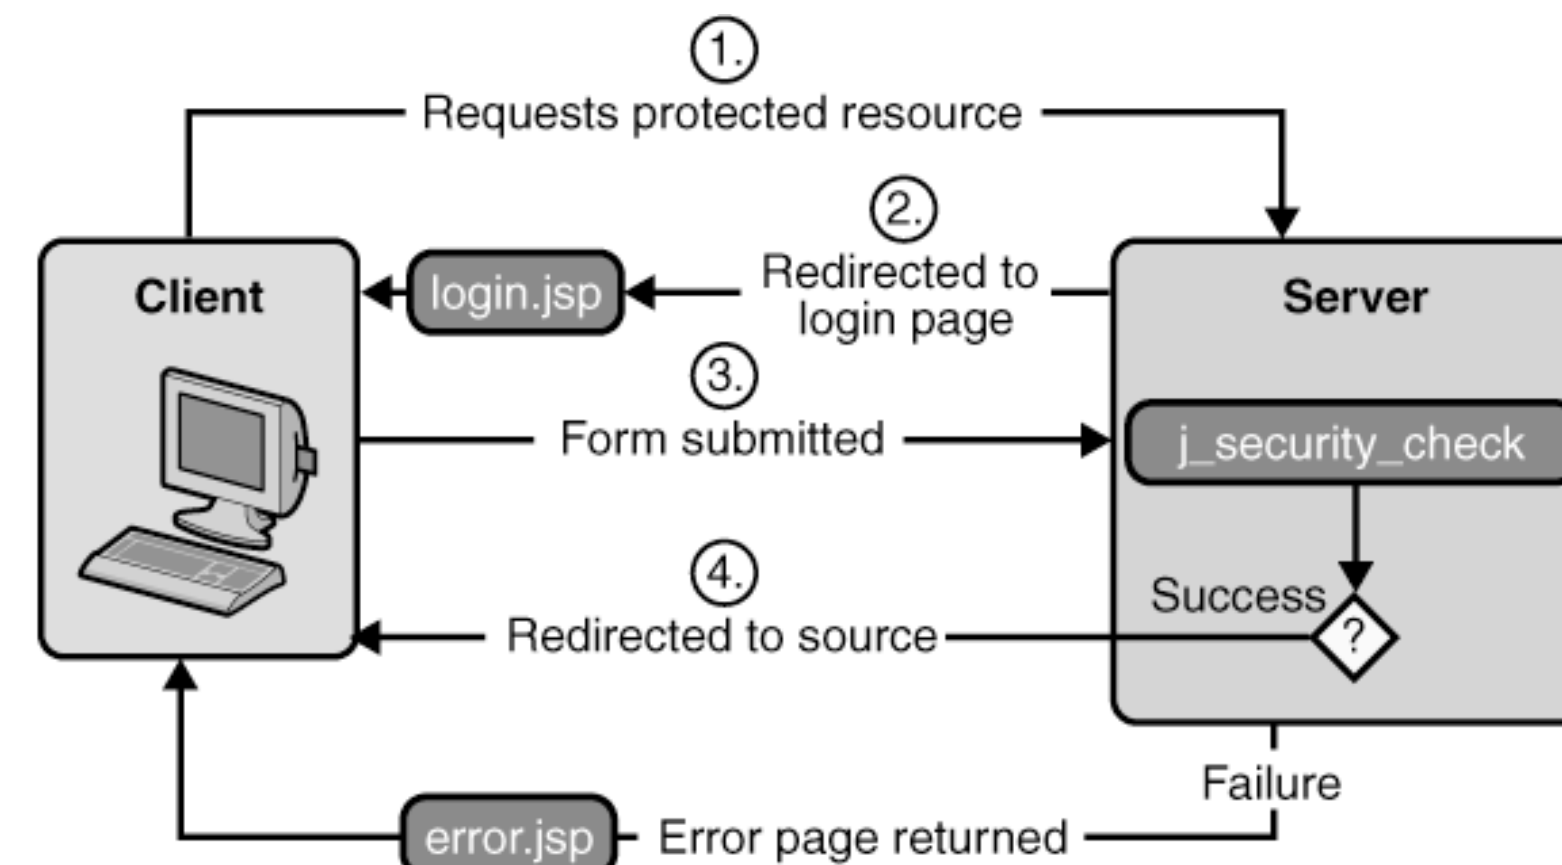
1.
Requests protected resource

2.
Redirected to login page

Client

login.jsp

Server

3.
Form submitted

j_security_check

4.
Success

Redirected to source

?

Failure

error.jsp

Error page returned